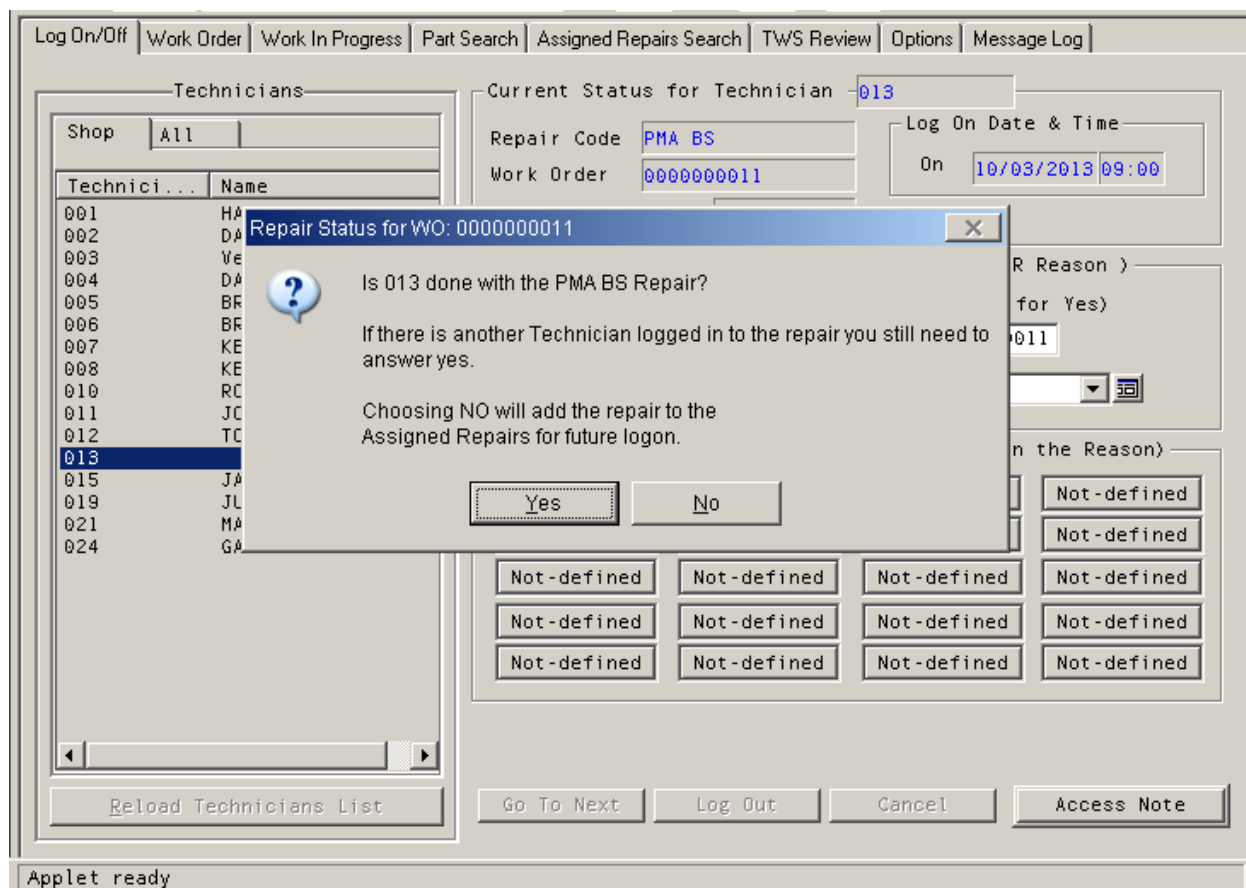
Log On/Off | Work Order | Work In Progress | Part Search | Assigned Repairs Search | TWS Review | Options | Message Log

Technicians

Shop | All

| Technici... | Name |
|---|---|
| 001 | HA |
| 002 | DA |
| 003 | Ve |
| 004 | DA |
| 005 | BR |
| 006 | BR |
| 007 | KE |
| 008 | KE |
| 010 | RC |
| 011 | JC |
| 012 | TC |
| 013 | |
| 015 | JA |
| 019 | JU |
| 021 | MA |
| 024 | GA |

Reload Technicians List

Current Status for Technician 013

Repair Code PMA BS

Work Order 0000000011

Log On Date & Time

On 10/03/2013 09:00

R Reason )

for Yes)

011

n the Reason)

Not-defined
Not-defined
Not-defined
Not-defined
Not-defined
Not-defined
Not-defined
Not-defined
Not-defined
Not-defined
Not-defined
Not-defined
Not-defined
Not-defined

Go To Next | Log Out | Cancel | Access Note

Repair Status for WO: 0000000011

Is 013 done with the PMA BS Repair?

If there is another Technician logged in to the repair you still need to answer yes.

Choosing NO will add the repair to the Assigned Repairs for future logon.

Yes | No

Applet ready